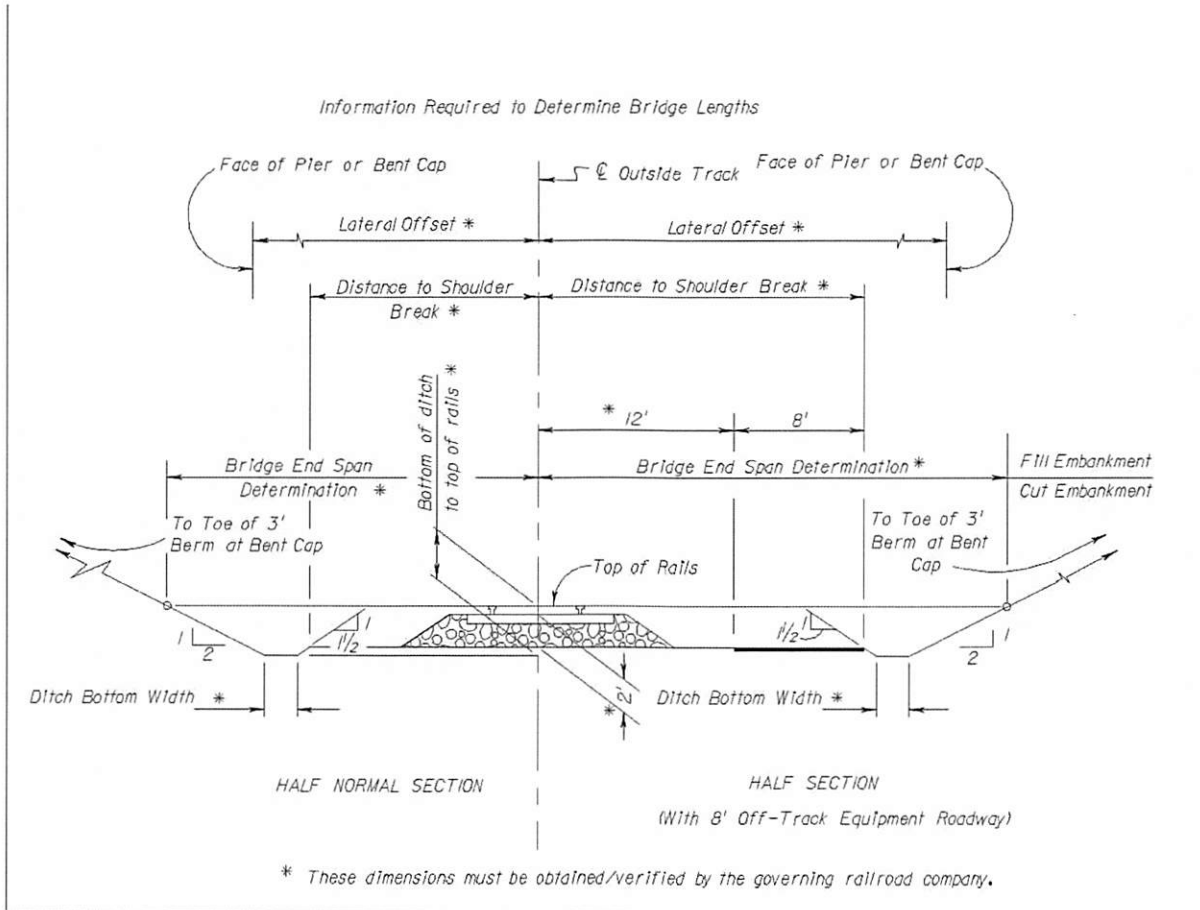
Information Required to Determine Bridge Lengths

Face of Pier or Bent Cap

℄ Outside Track

Face of Pier or Bent Cap

Lateral Offset *

Lateral Offset *

Distance to Shoulder Break *

Distance to Shoulder Break *

Bottom of ditch to top of rails *

* 12'

8'

Bridge End Span Determination *

Bridge End Span Determination *

Fill Embankment

Cut Embankment

To Toe of 3' Berm at Bent Cap

To Toe of 3' Berm at Bent Cap

Top of Rails

1

2

$1\frac{1}{2}$

1

$1\frac{1}{2}$

1

1

2

2'

*

Ditch Bottom Width *

Ditch Bottom Width *

HALF NORMAL SECTION

HALF SECTION

(With 8' Off-Track Equipment Roadway)

* These dimensions must be obtained/verified by the governing railroad company.